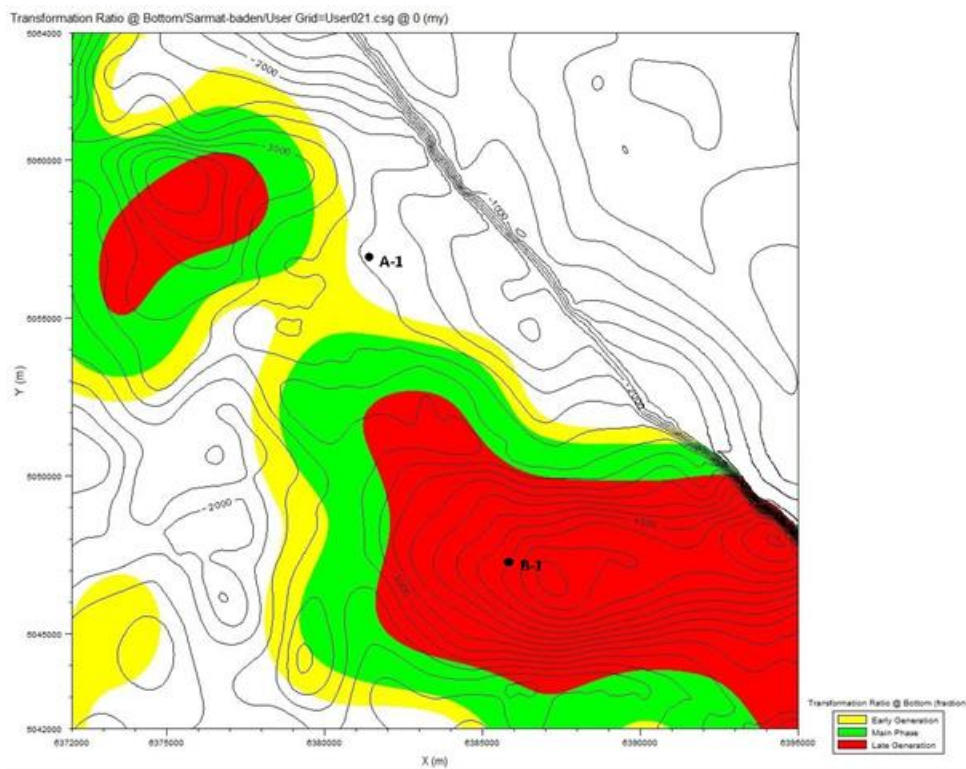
Transformation Ratio @ Bottom/Sarmat-baden/User Grid=User021.csg @ 0 (my)

5064000
5060000
5055000
5050000
5045000
5042000

Y (m)

-2000
-3000
-1000
-2000
-2000

A-1
B-1

6372000
6375000
6380000
6385000
6390000
6395000

X (m)

Transformation Ratio @ Bottom (fraction)

Early Generation
Main Phase
Late Generation